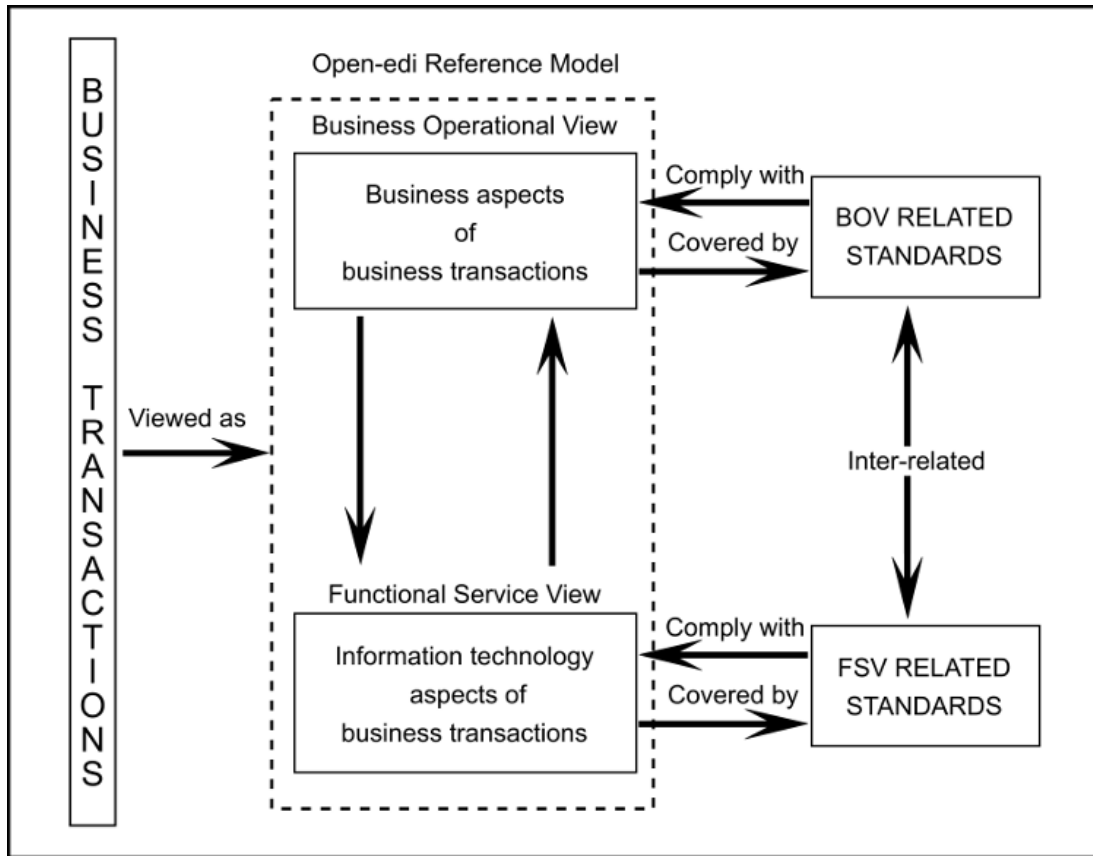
BUSINESS TRANSACTIONS

Viewed as

Open-edi Reference Model

Business Operational View

Business aspects of business transactions

Functional Service View

Information technology aspects of business transactions

Comply with

Covered by

BOV RELATED STANDARDS

Inter-related

Comply with

Covered by

FSV RELATED STANDARDS